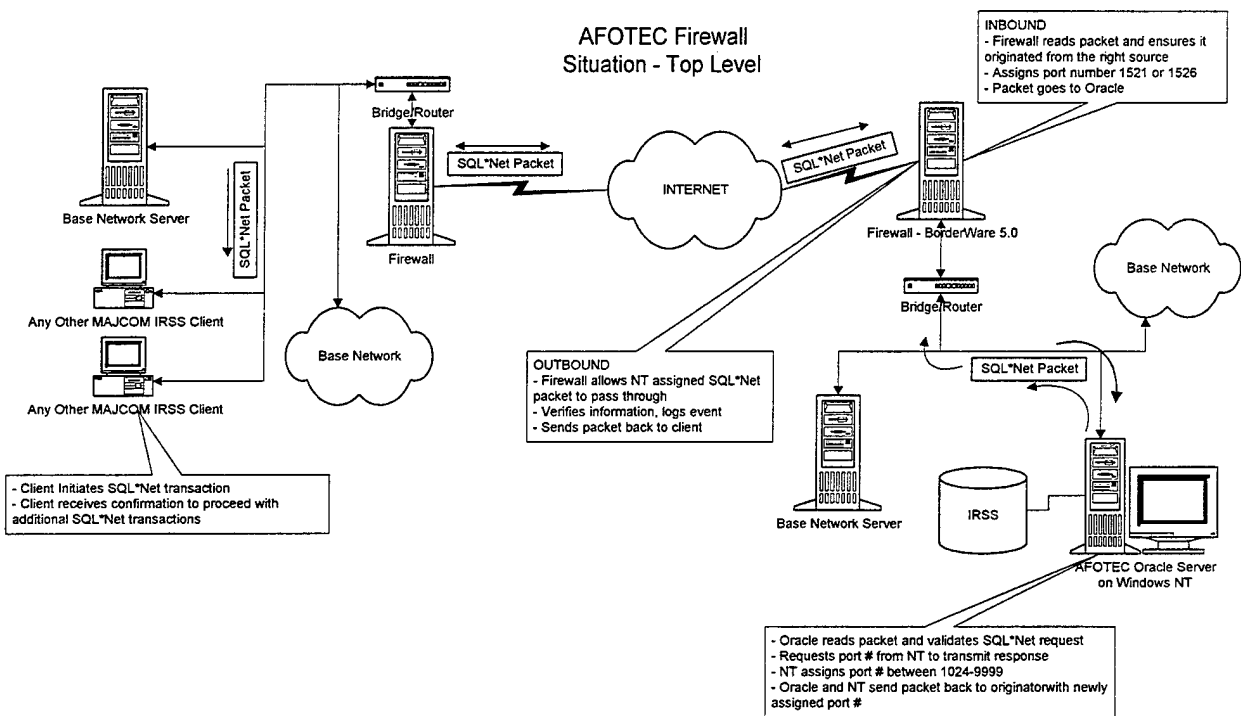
AFOTEC Firewall
Situation - Top Level

INBOUND
- Firewall reads packet and ensures it originated from the right source
- Assigns port number 1521 or 1526
- Packet goes to Oracle

Bridge/Router

SQL*Net Packet

SQL*Net Packet

INTERNET

SQL*Net Packet

Base Network Server

Firewall

Firewall - BorderWare 5.0

Base Network

Any Other MAJCOM IRSS Client

Bridge/Router

Base Network

Any Other MAJCOM IRSS Client

OUTBOUND
- Firewall allows NT assigned SQL*Net packet to pass through
- Verifies information, logs event
- Sends packet back to client

SQL*Net Packet

- Client Initiates SQL*Net transaction
- Client receives confirmation to proceed with additional SQL*Net transactions

IRSS

Base Network Server

AFOTEC Oracle Server on Windows NT

- Oracle reads packet and validates SQL*Net request
- Requests port # from NT to transmit response
- NT assigns port # between 1024-9999
- Oracle and NT send packet back to originatorwith newly assigned port #